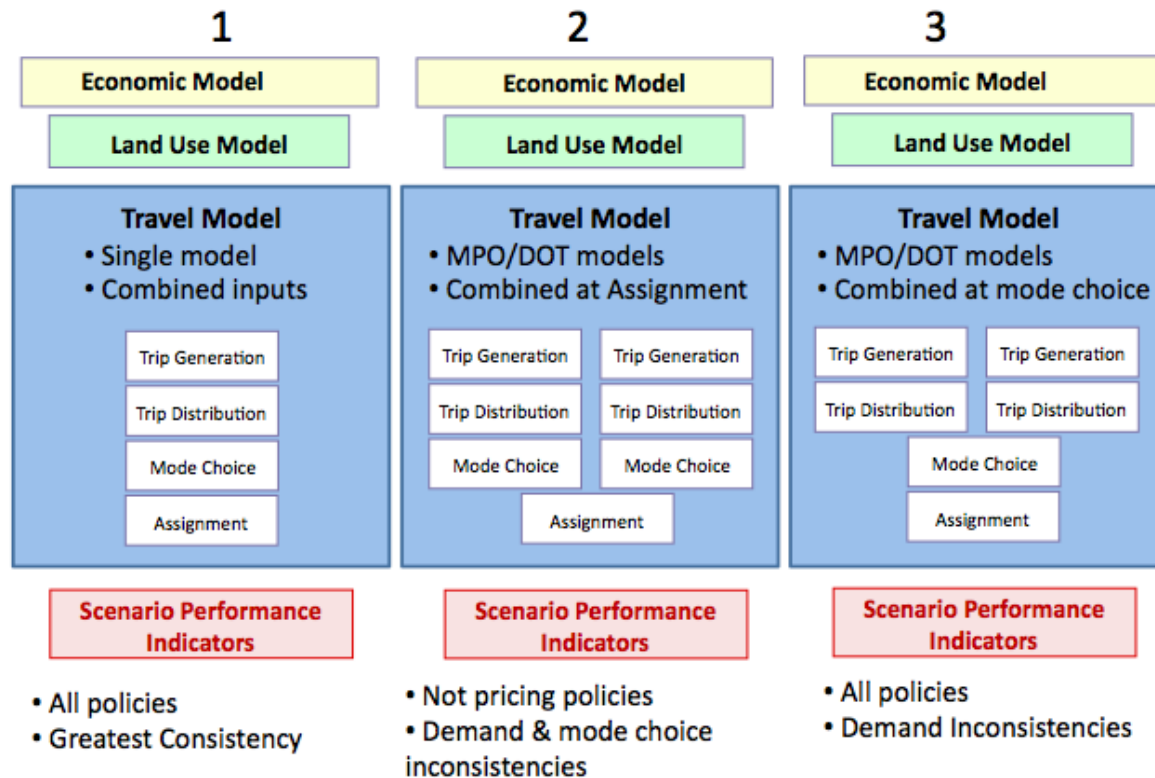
1

Economic Model

Land Use Model

Travel Model
• Single model
• Combined inputs

Trip Generation

Trip Distribution

Mode Choice

Assignment

Scenario Performance Indicators

• All policies
• Greatest Consistency

2

Economic Model

Land Use Model

Travel Model
• MPO/DOT models
• Combined at Assignment

Trip Generation

Trip Generation

Trip Distribution

Trip Distribution

Mode Choice

Mode Choice

Assignment

Scenario Performance Indicators

• Not pricing policies
• Demand & mode choice inconsistencies

3

Economic Model

Land Use Model

Travel Model
• MPO/DOT models
• Combined at mode choice

Trip Generation

Trip Generation

Trip Distribution

Trip Distribution

Mode Choice

Assignment

Scenario Performance Indicators

• All policies
• Demand Inconsistencies